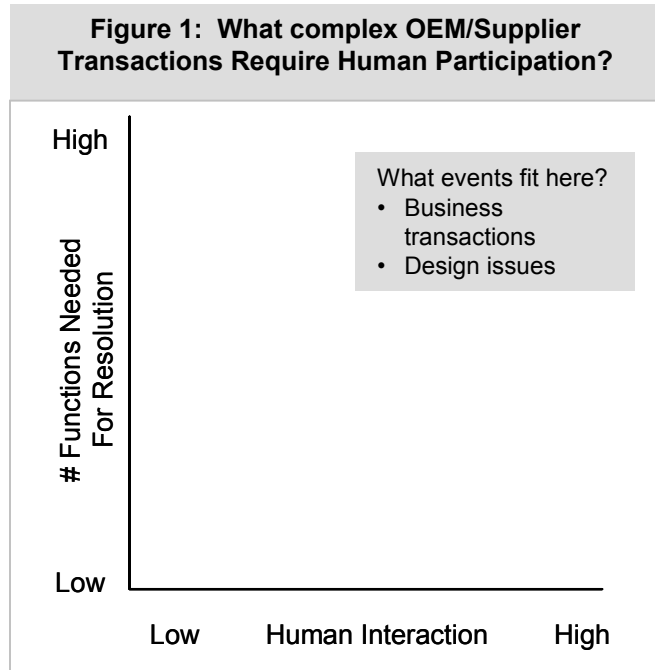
Figure 1: What complex OEM/Supplier Transactions Require Human Participation?

High

What events fit here?
• Business transactions
• Design issues

# Functions Needed For Resolution

Low

Low Human Interaction High